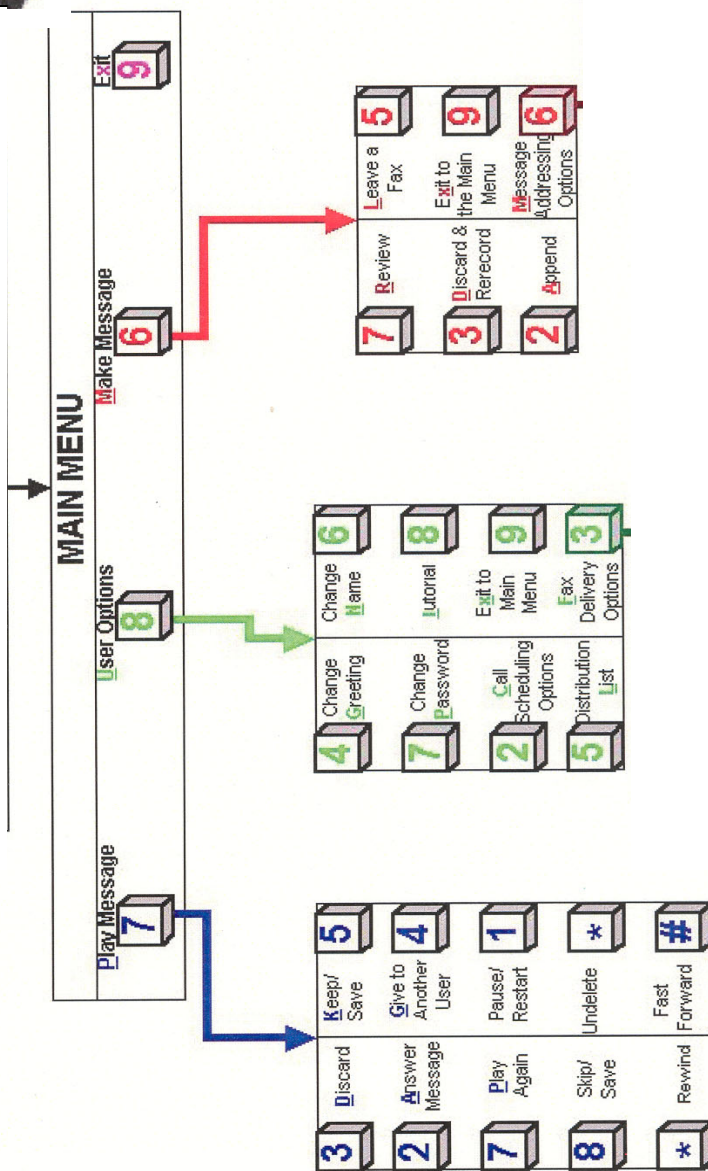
MAIN MENU

Play Message 7

User Options 8

Make Message 6

Exit 9

3 Discard
Keep/Save 5
2 Answer Message
Give to Another User 4
7 Play Again
Pause/Restart 1
8 Skip/Save
Undelete *
* Rewind
Fast Forward #

4 Change Greeting
Change Name 6
7 Change Password
Tutorial 8
2 Call Scheduling Options
Exit to Main Menu 9
5 Distribution List
Fax Delivery Options 3

7 Review
Leave a Fax 5
3 Discard & Rerecord
Exit to the Main Menu 9
2 Append
Message Addressing Options 6